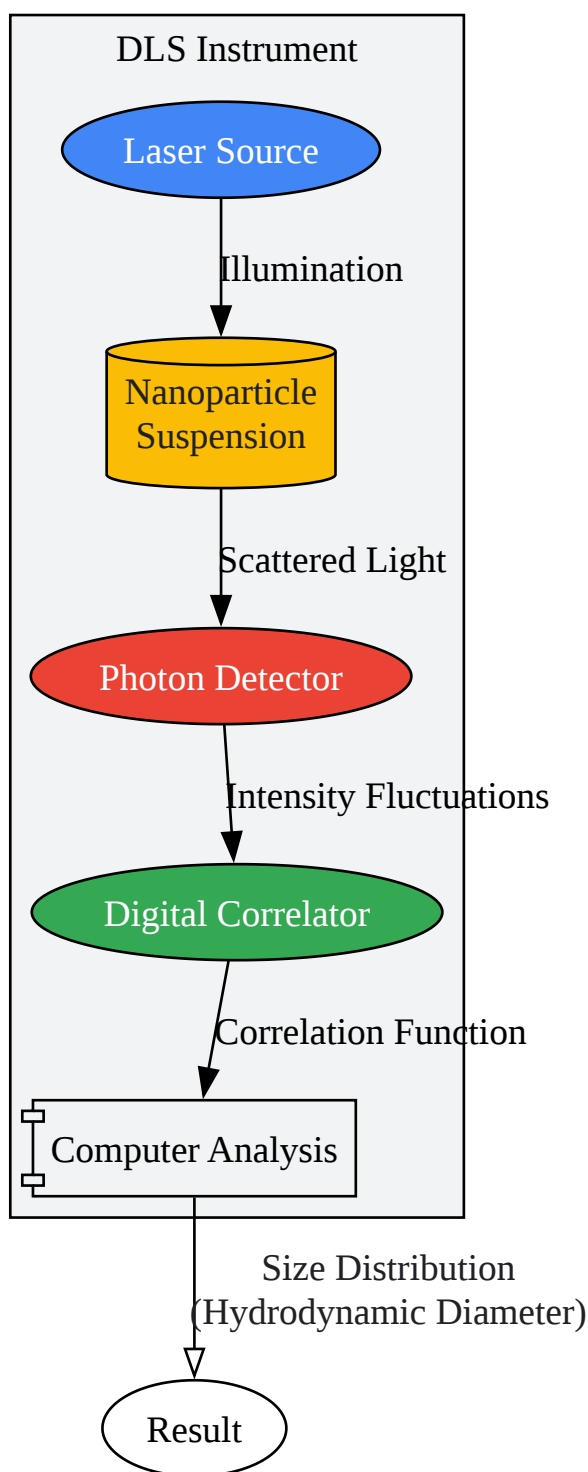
DLS Instrument

Laser Source

Illumination

Nanoparticle Suspension

Scattered Light

Photon Detector

Intensity Fluctuations

Digital Correlator

Correlation Function

Computer Analysis

Size Distribution
(Hydrodynamic Diameter)

Result